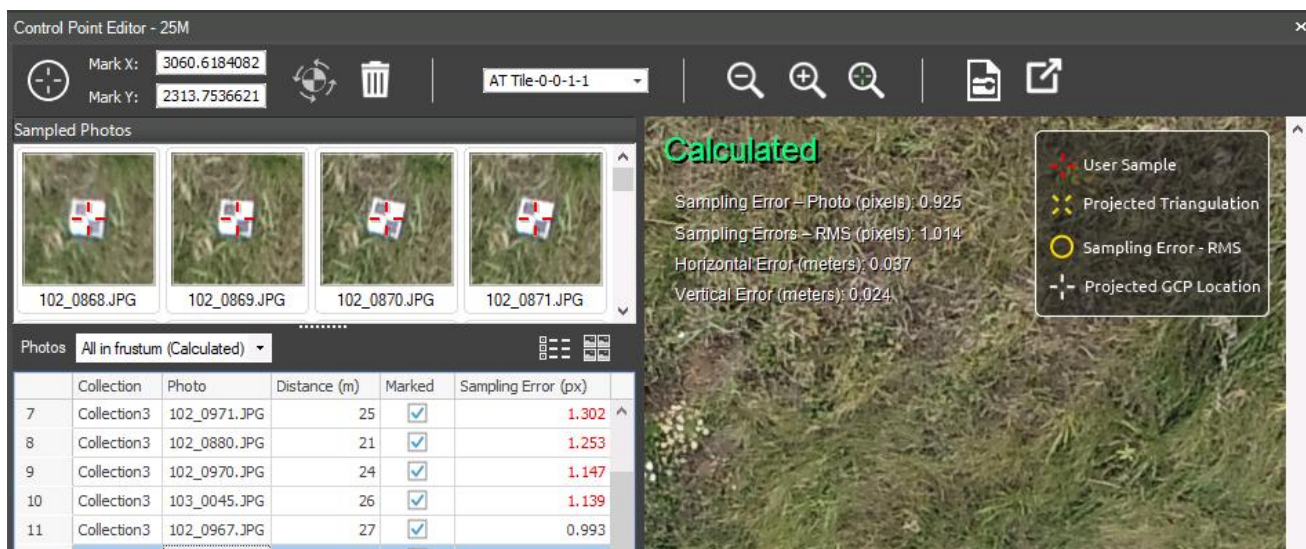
Control Point Editor - 25M

Mark X: 3060.6184082
Mark Y: 2313.7536621

AT Tile-0-0-1-1

Sampled Photos

102_0868.JPG
102_0869.JPG
102_0870.JPG
102_0871.JPG

Photos All in frustum (Calculated)

| | Collection | Photo | Distance (m) | Marked | Sampling Error (px) |
|---|---|---|---|---|---|
| 7 | Collection3 | 102_0971.JPG | 25 | ☑ | 1.302 |
| 8 | Collection3 | 102_0880.JPG | 21 | ☑ | 1.253 |
| 9 | Collection3 | 102_0970.JPG | 24 | ☑ | 1.147 |
| 10 | Collection3 | 103_0045.JPG | 26 | ☑ | 1.139 |
| 11 | Collection3 | 102_0967.JPG | 27 | ☑ | 0.993 |

Calculated

Sampling Error – Photo (pixels): 0.925
Sampling Errors – RMS (pixels): 1.014
Horizontal Error (meters): 0.037
Vertical Error (meters): 0.024

User Sample
Projected Triangulation
Sampling Error - RMS
Projected GCP Location